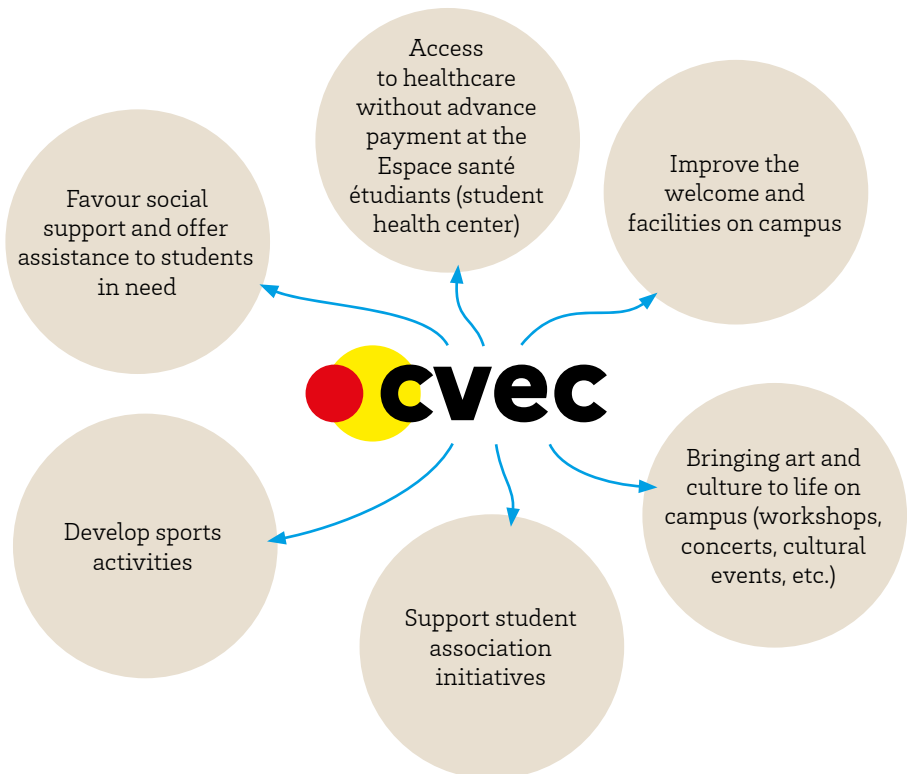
cvec

Access to healthcare without advance payment at the Espace santé étudiants (student health center)

Favour social support and offer assistance to students in need

Improve the welcome and facilities on campus

Develop sports activities

Bringing art and culture to life on campus (workshops, concerts, cultural events, etc.)

Support student association initiatives